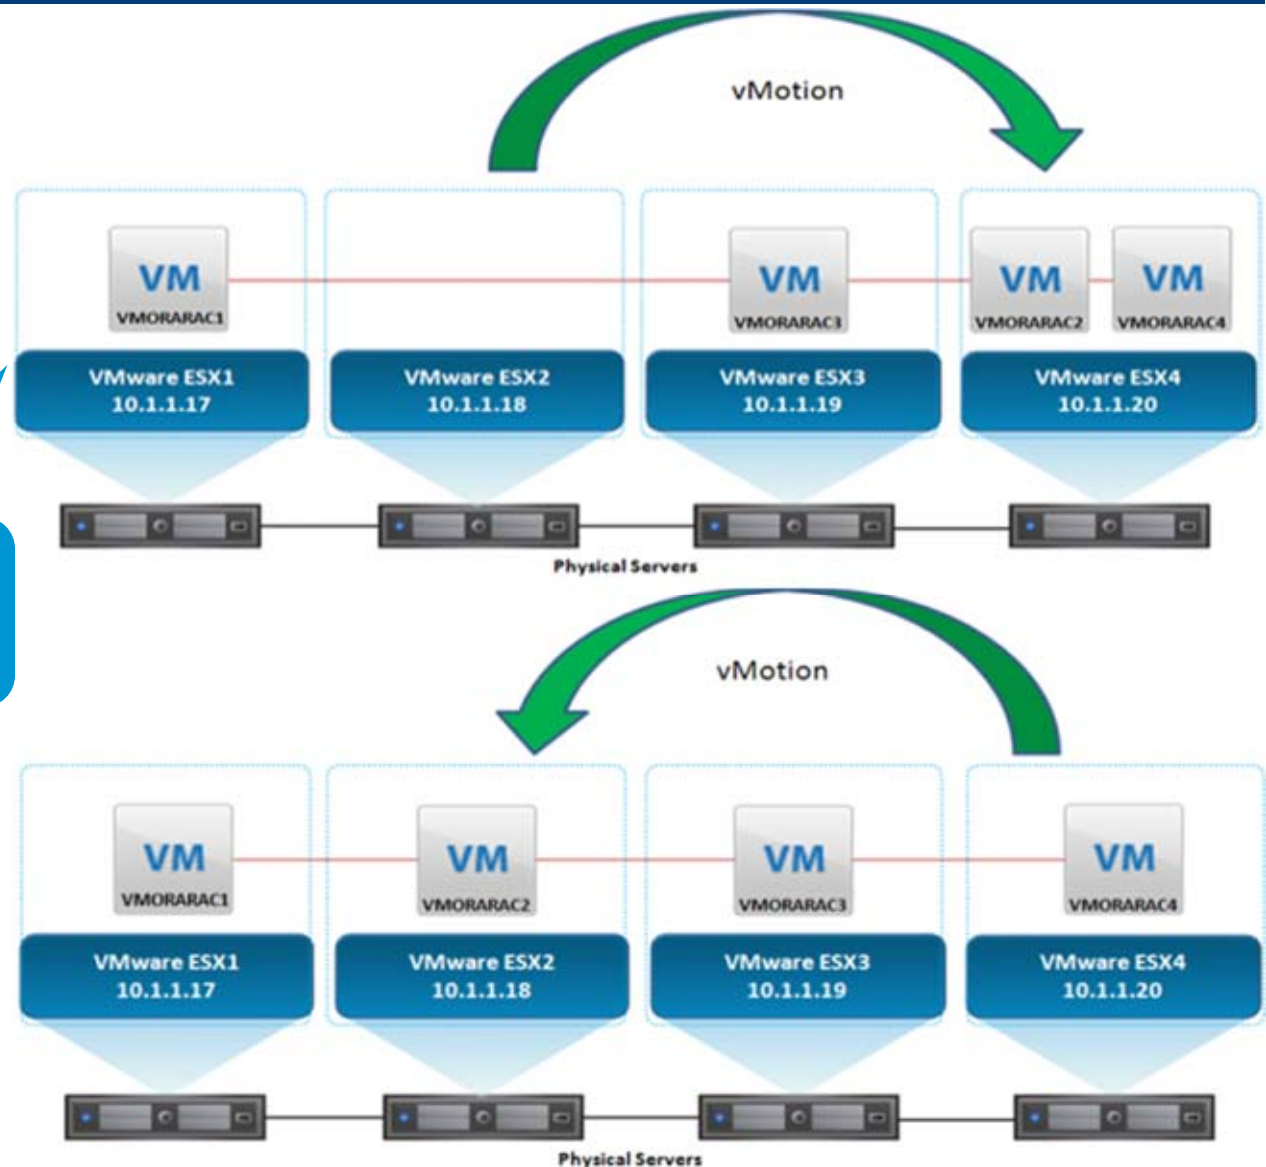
vMotion

VM
VMORARAC1

VM
VMORARAC3

VM
VMORARAC2

VM
VMORARAC4

VMware ESX1
10.1.1.17

VMware ESX2
10.1.1.18

VMware ESX3
10.1.1.19

VMware ESX4
10.1.1.20

Physical Servers

vMotion

VM
VMORARAC1

VM
VMORARAC2

VM
VMORARAC3

VM
VMORARAC4

VMware ESX1
10.1.1.17

VMware ESX2
10.1.1.18

VMware ESX3
10.1.1.19

VMware ESX4
10.1.1.20

Physical Servers